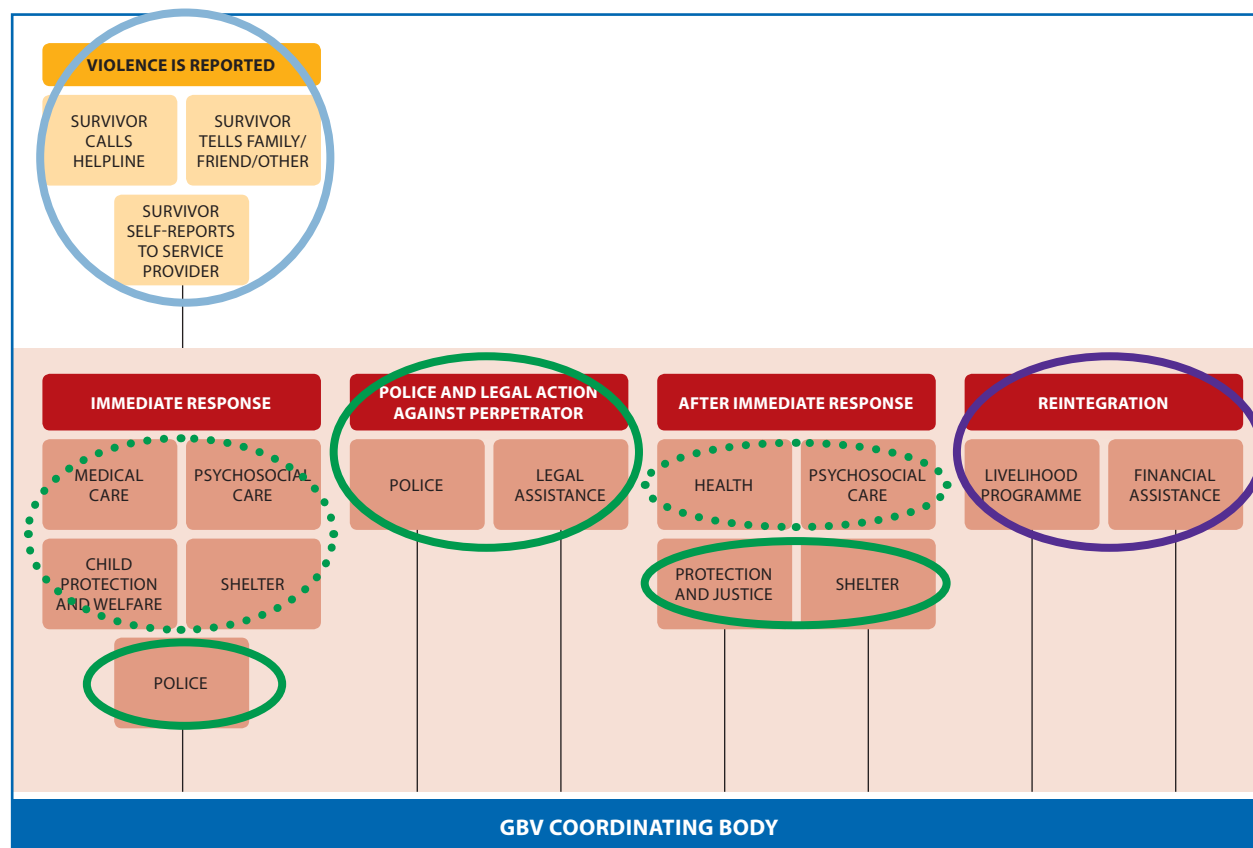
VIOLENCE IS REPORTED

SURVIVOR CALLS HELPLINE

SURVIVOR TELLS FAMILY/ FRIEND/OTHER

SURVIVOR SELF-REPORTS TO SERVICE PROVIDER

IMMEDIATE RESPONSE

MEDICAL CARE

PSYCHOSOCIAL CARE

CHILD PROTECTION AND WELFARE

SHELTER

POLICE

POLICE AND LEGAL ACTION AGAINST PERPETRATOR

POLICE

LEGAL ASSISTANCE

AFTER IMMEDIATE RESPONSE

HEALTH

PSYCHOSOCIAL CARE

PROTECTION AND JUSTICE

SHELTER

REINTEGRATION

LIVELIHOOD PROGRAMME

FINANCIAL ASSISTANCE

GBV COORDINATING BODY